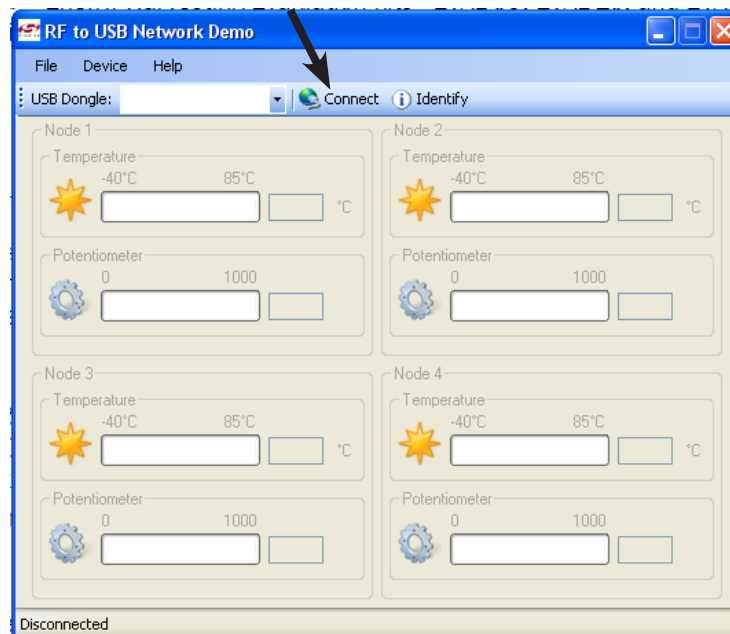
RF to USB Network Demo

File Device Help

USB Dongle: Connect Identify

Node 1
Temperature
-40°C 85°C
°C
Potentiometer
0 1000

Node 2
Temperature
-40°C 85°C
°C
Potentiometer
0 1000

Node 3
Temperature
-40°C 85°C
°C
Potentiometer
0 1000

Node 4
Temperature
-40°C 85°C
°C
Potentiometer
0 1000

Disconnected